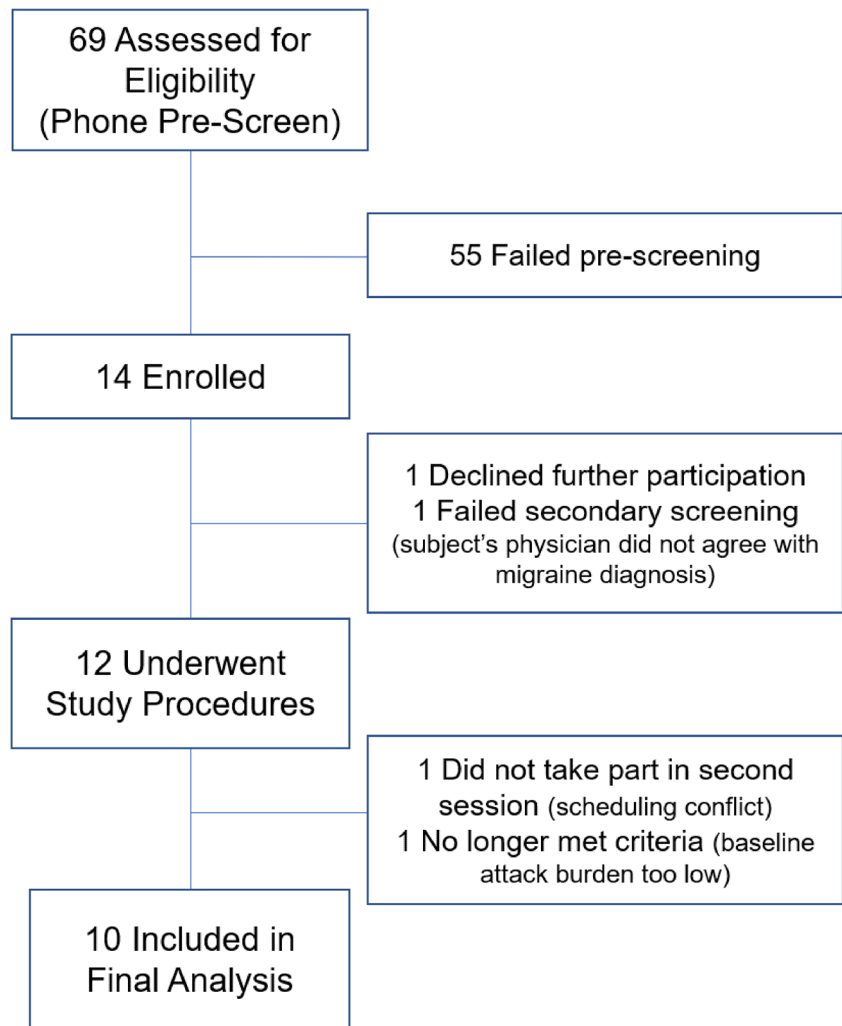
69 Assessed for Eligibility (Phone Pre-Screen)

55 Failed pre-screening

14 Enrolled

1 Declined further participation
1 Failed secondary screening (subject's physician did not agree with migraine diagnosis)

12 Underwent Study Procedures

1 Did not take part in second session (scheduling conflict)
1 No longer met criteria (baseline attack burden too low)

10 Included in Final Analysis